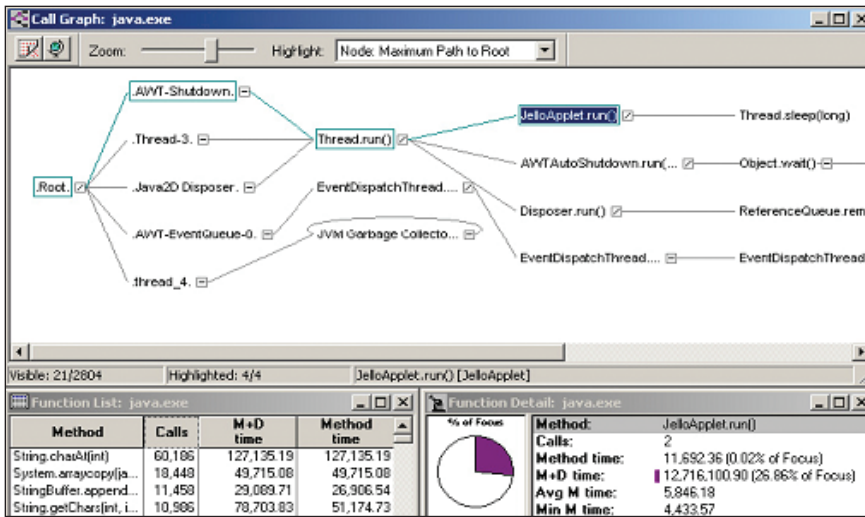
Call Graph: java.exe

Zoom: Highlight: Node: Maximum Path to Root

.Root.
.AWT-Shutdown.
.Thread-3.
.Java2D Disposer.
.AWT-EventQueue-0.
.thread_4.
Thread.run()
EventDispatchThread....
JVM Garbage Collecto...
JelloApplet.run()
AWTAutoShutdown.run(...
Disposer.run()
EventDispatchThread....
Thread.sleep(long)
Object.wait()
ReferenceQueue.rem
EventDispatchThread

Visible: 21/2804 Highlighted: 4/4 JelloApplet.run() [JelloApplet]

Function List: java.exe

| Method | Calls | M+D time | Method time |
|---|---|---|---|
| String.charAt(int) | 60,186 | 127,135.19 | 127,135.19 |
| System.arraycopy(ja... | 18,448 | 49,715.08 | 49,715.08 |
| StringBuffer.append... | 11,458 | 29,089.71 | 26,906.54 |
| String.getChars(int, i... | 10,986 | 78,703.83 | 51,174.73 |

Function Detail: java.exe

% of Focus

| Method: | JelloApplet.run() |
|---|---|
| Calls: | 2 |
| Method time: | 11,692.36 (0.02% of Focus) |
| M+D time: | 12,716,100.90 (26.86% of Focus) |
| Avg M time: | 5,846.18 |
| Min M time: | 4,433.57 |